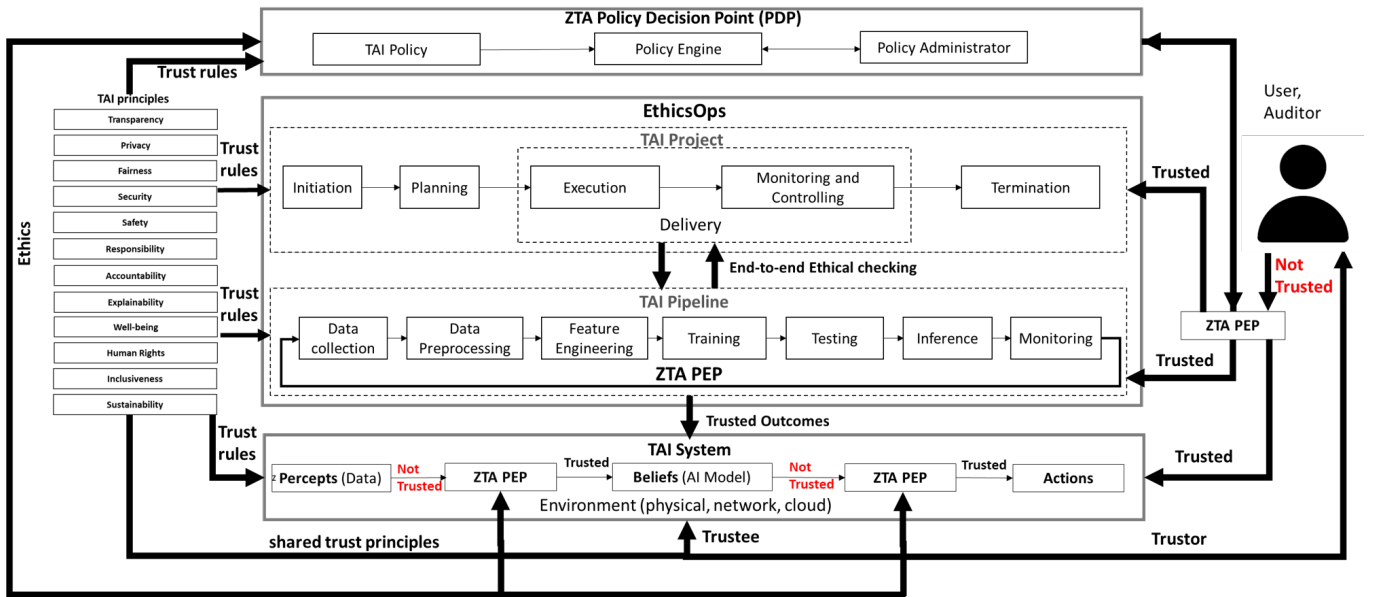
ZTA Policy Decision Point (PDP)

TAI Policy

Policy Engine

Policy Administrator

Trust rules

TAI principles

Transparency

Privacy

Fairness

Security

Safety

Responsibility

Accountability

Explainability

Well-being

Human Rights

Inclusiveness

Sustainability

Ethics

EthicsOps

TAI Project

Trust rules

Initiation

Planning

Execution

Monitoring and Controlling

Termination

Delivery

End-to-end Ethical checking

TAI Pipeline

Trust rules

Data collection

Data Preprocessing

Feature Engineering

Training

Testing

Inference

Monitoring

ZTA PEP

Trusted

Trusted

ZTA PEP

User, Auditor

Not Trusted

Trusted Outcomes

Trust rules

TAI System

Percepts (Data)

Not Trusted

ZTA PEP

Trusted

Beliefs (AI Model)

Not Trusted

ZTA PEP

Trusted

Actions

Trusted

Environment (physical, network, cloud)

shared trust principles

Trustee

Trustor